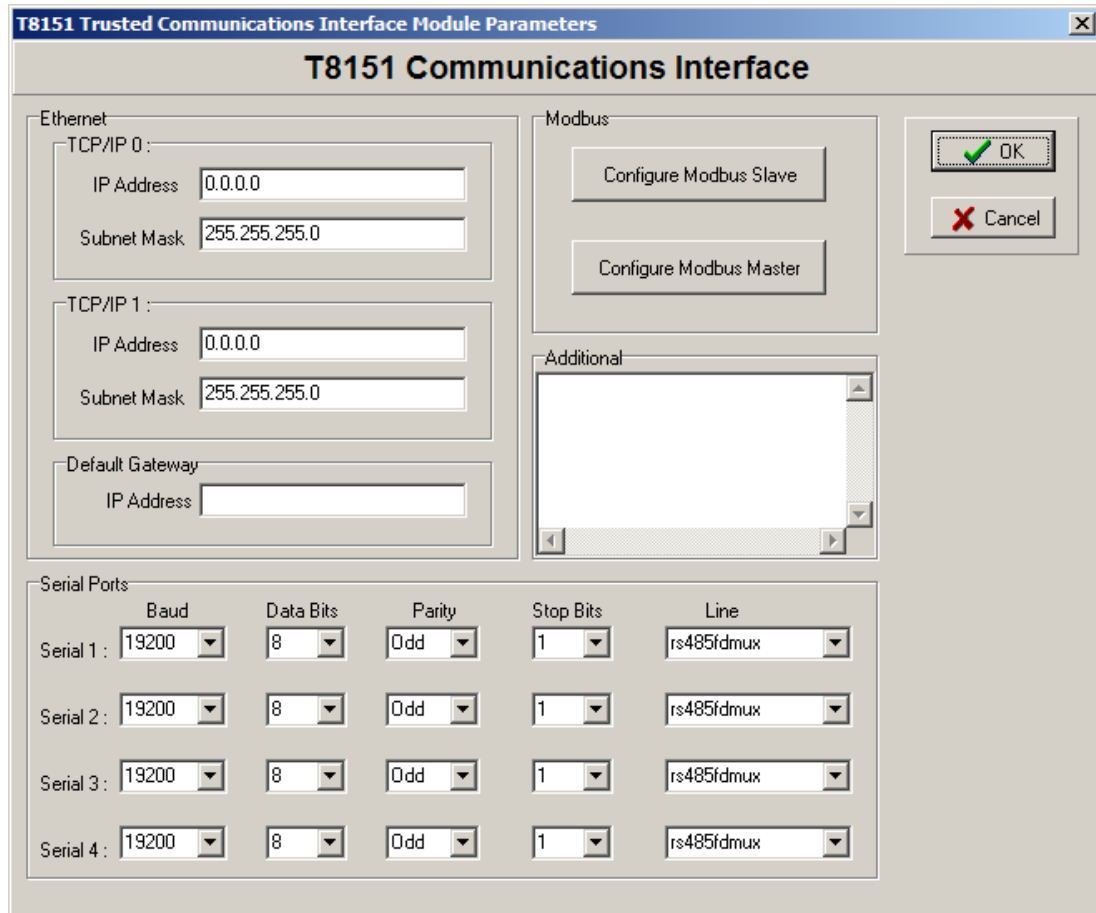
T8151 Trusted Communications Interface Module Parameters

T8151 Communications Interface

Ethernet

TCP/IP 0 :

IP Address 0.0.0.0

Subnet Mask 255.255.255.0

TCP/IP 1 :

IP Address 0.0.0.0

Subnet Mask 255.255.255.0

Default Gateway

IP Address

Modbus

Configure Modbus Slave

Configure Modbus Master

Additional

OK

Cancel

Serial Ports

| | Baud | Data Bits | Parity | Stop Bits | Line |
|---|---|---|---|---|---|
| Serial 1 : | 19200 | 8 | Odd | 1 | rs485fdmux |
| Serial 2 : | 19200 | 8 | Odd | 1 | rs485fdmux |
| Serial 3 : | 19200 | 8 | Odd | 1 | rs485fdmux |
| Serial 4 : | 19200 | 8 | Odd | 1 | rs485fdmux |